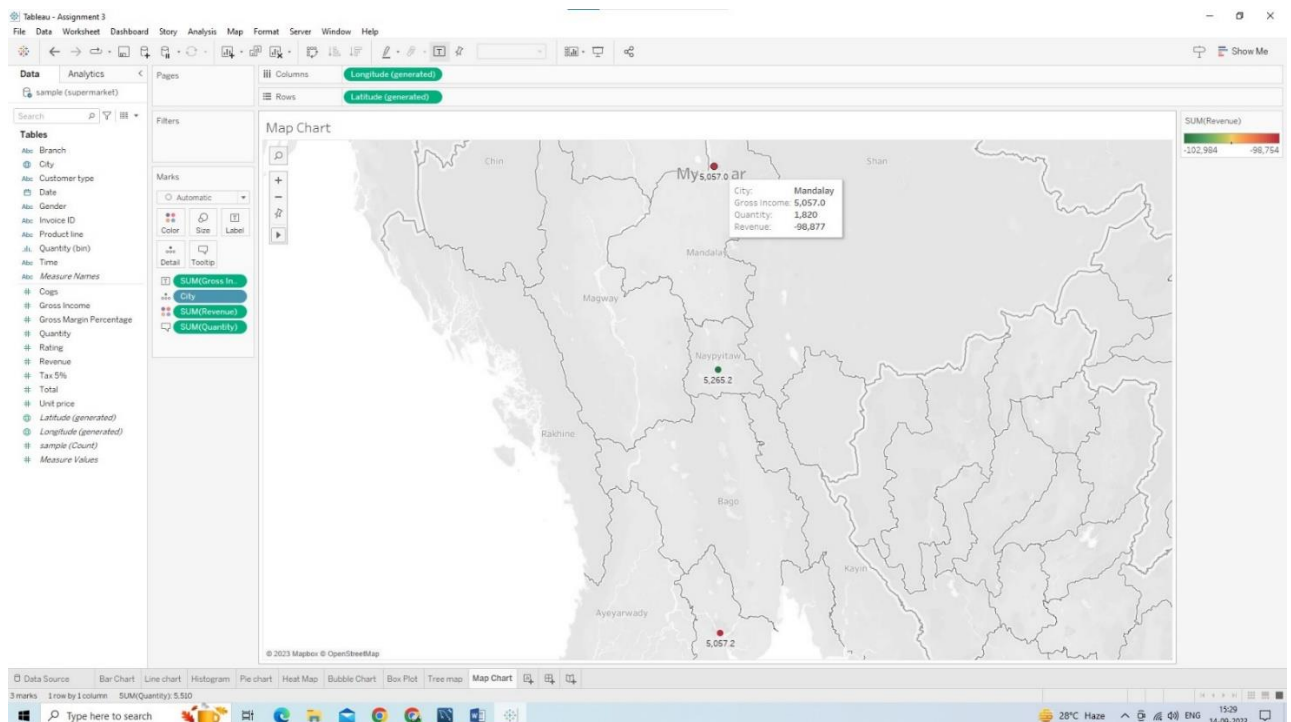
Tableau - Assignment 3

File Data Worksheet Dashboard Story Analysis Map Format Server Window Help

Show Me

Data Analytics

sample (supermarket)

Search

Tables

Branch
City
Customer type
Date
Gender
Invoice ID
Product line
Quantity (bin)
Time
Measure Names
Cogs
Gross Income
Gross Margin Percentage
Quantity
Rating
Revenue
Tax 5%
Total
Unit price
Latitude (generated)
Longitude (generated)
sample (Count)
Measure Values

Pages

Filters

Marks

Automatic

Color Size Label

Detail Tooltip

SUM(Gross In..
City
SUM(Revenue)
SUM(Quantity)

Columns Longitude (generated)

Rows Latitude (generated)

Map Chart

Chin

Shan

Myanmar

5,057.0

City: Mandalay
Gross Income: 5,057.0
Quantity: 1,820
Revenue: -98,877

Mandalay

Magway

Naypyitaw

5,265.2

Rakhine

Bago

Kayin

Ayeyarwady

5,057.2

© 2023 Mapbox © OpenStreetMap

SUM(Revenue)

-102,984 -98,754

Data Source Bar Chart Line chart Histogram Pie chart Heat Map Bubble Chart Box Plot Tree map Map Chart

3 marks 1 row by 1 column SUM(Quantity): 5,510

Type here to search

28°C Haze ENG 15:29 14-09-2023